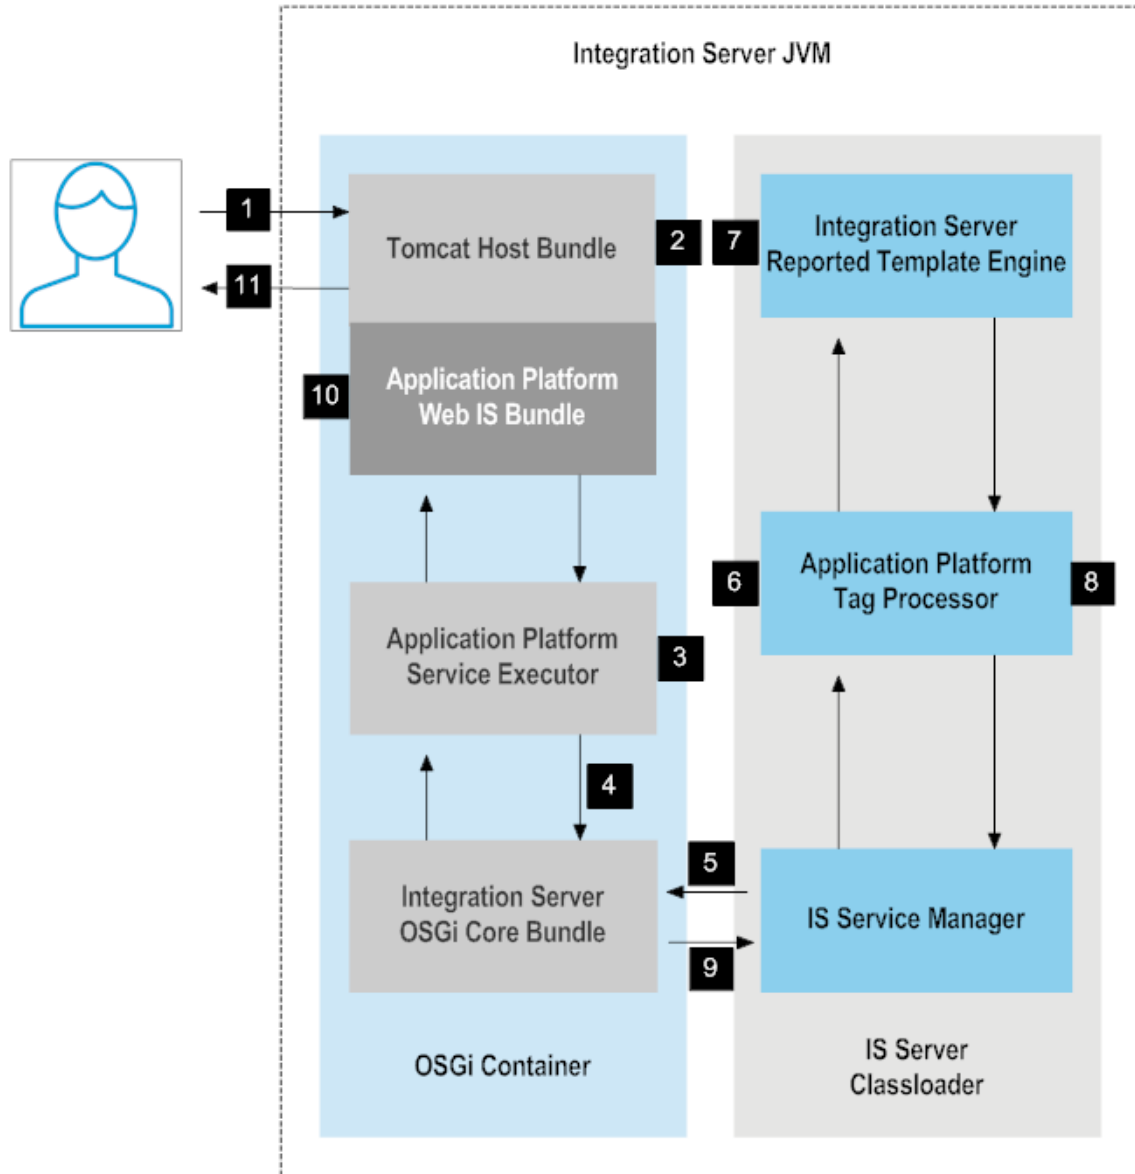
Integration Server JVM

1

11

Tomcat Host Bundle

2

7

Integration Server Reported Template Engine

10

Application Platform Web IS Bundle

6

Application Platform Tag Processor

8

Application Platform Service Executor

3

4

5

Integration Server OSGi Core Bundle

IS Service Manager

9

OSGi Container

IS Server Classloader